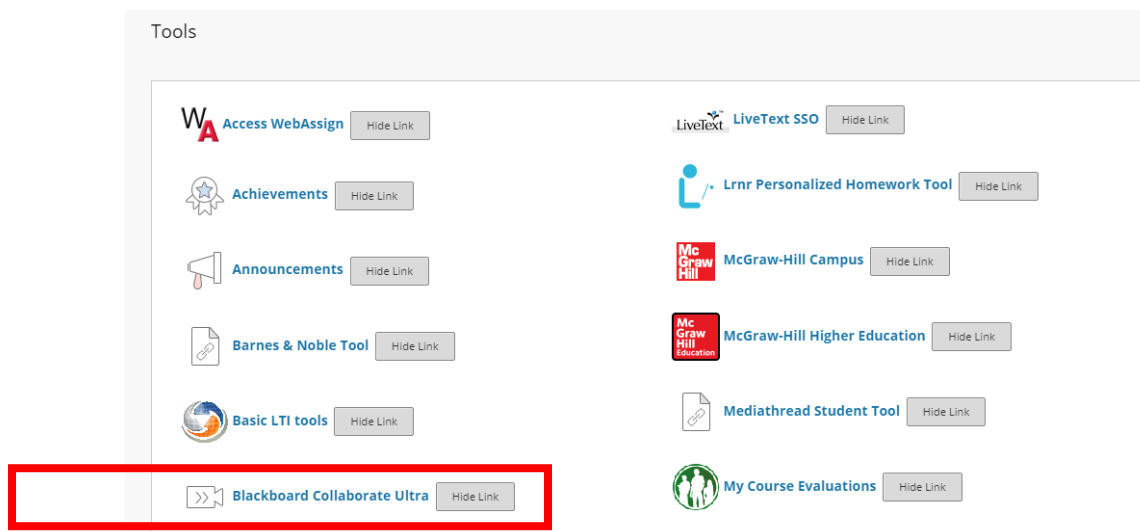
Tools

WA Access WebAssign Hide Link

Achievements Hide Link

Announcements Hide Link

Barnes & Noble Tool Hide Link

Basic LTI tools Hide Link

Blackboard Collaborate Ultra Hide Link

LiveText LiveText SSO Hide Link

Lrnr Personalized Homework Tool Hide Link

Mc Graw Hill McGraw-Hill Campus Hide Link

Mc Graw Hill Education McGraw-Hill Higher Education Hide Link

Mediathread Student Tool Hide Link

My Course Evaluations Hide Link